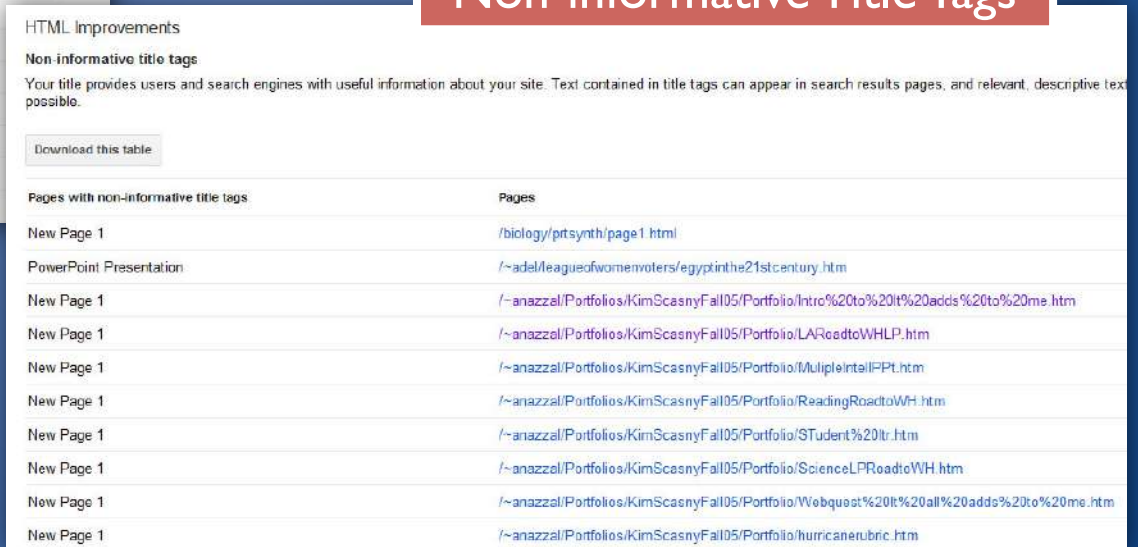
HTML Improvements

Non-informative Title Tags

Non-informative title tags

Your title provides users and search engines with useful information about your site. Text contained in title tags can appear in search results pages, and relevant, descriptive text possible.

Download this table

| Pages with non-informative title tags | Pages |
|---|---|
| New Page 1 | /biology/prtsynth/page1.html |
| PowerPoint Presentation | /~adel/leagueofwomenvoters/egyptinthe21stcentury.htm |
| New Page 1 | /~anazzal/Portfolios/KimScasnyFall05/Portfolio/Intro%20to%20It%20adds%20to%20me.htm |
| New Page 1 | /~anazzal/Portfolios/KimScasnyFall05/Portfolio/LARoadtoWHLP.htm |
| New Page 1 | /~anazzal/Portfolios/KimScasnyFall05/Portfolio/MulipleIntellPPt.htm |
| New Page 1 | /~anazzal/Portfolios/KimScasnyFall05/Portfolio/ReadingRoadtoWH.htm |
| New Page 1 | /~anazzal/Portfolios/KimScasnyFall05/Portfolio/STudent%20ltr.htm |
| New Page 1 | /~anazzal/Portfolios/KimScasnyFall05/Portfolio/ScienceLPRoadtoWH.htm |
| New Page 1 | /~anazzal/Portfolios/KimScasnyFall05/Portfolio/Webquest%20It%20all%20adds%20to%20me.htm |
| New Page 1 | /~anazzal/Portfolios/KimScasnyFall05/Portfolio/hurricanerubric.htm |